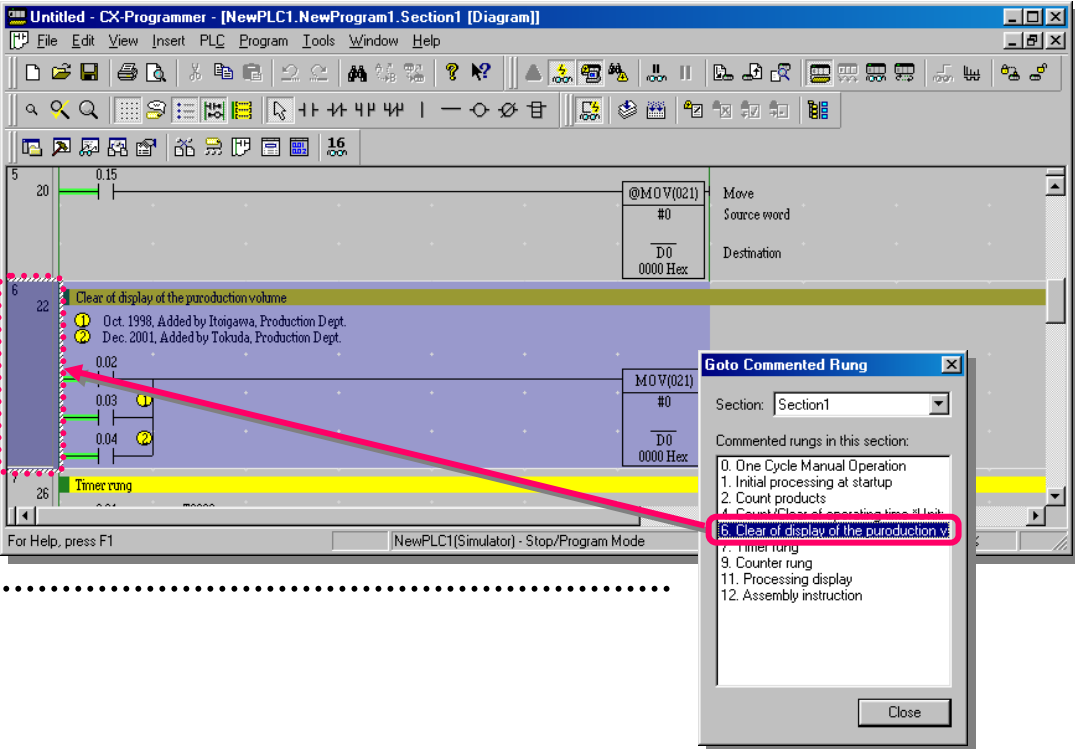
Untitled - CX-Programmer - [NewPLC1.NewProgram1.Section1 [Diagram]]

File Edit View Insert PLC Program Tools Window Help

16

5
20
0.15
@MOV(021)
#0
D0
0000 Hex
Move
Source word
Destination

6
22
Clear of display of the puroduction volume
1 Oct. 1998, Added by Itoigawa, Production Dept.
2 Dec. 2001, Added by Tokuda, Production Dept.
0.02
MOV(021)
0.03 1
#0
0.04 2
D0
0000 Hex

7
26
Timer rung

For Help, press F1
NewPLC1(Simulator) - Stop/Program Mode

Goto Commented Rung

Section: Section1

Commented rungs in this section:
0. One Cycle Manual Operation
1. Initial processing at startup
2. Count products
4. Count/Clear of operating time *Unit
6. Clear of display of the puroduction v
7. Timer rung
9. Counter rung
11. Processing display
12. Assembly instruction

Close